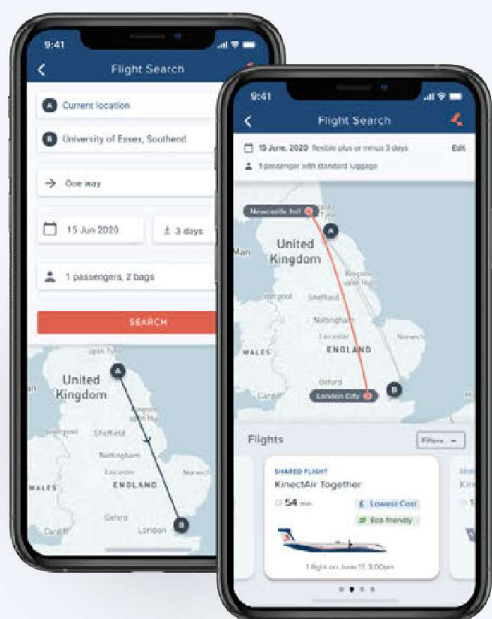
9:41

Flight Search

A Current location

B University of Essex, Southend

One way

15 Jun 2020

± 3 days

1 passengers, 2 bags

SEARCH

United Kingdom

Sheffield

Nottingham

Leicester

WALES

ENGLAND

Oxford

London

9:41

Flight Search

15 June, 2020 flexible plus or minus 3 days

Edit

1 passenger with standard luggage

Newcastle Intl

United Kingdom

Sheffield

Nottingham

Leicester

WALES

ENGLAND

Oxford

Cardiff

London City

Flights

Filters

SHARED FLIGHT

KinectAir Together

54 min

Lowest Cost

Eco friendly

1 flight on June 17, 5:00pm